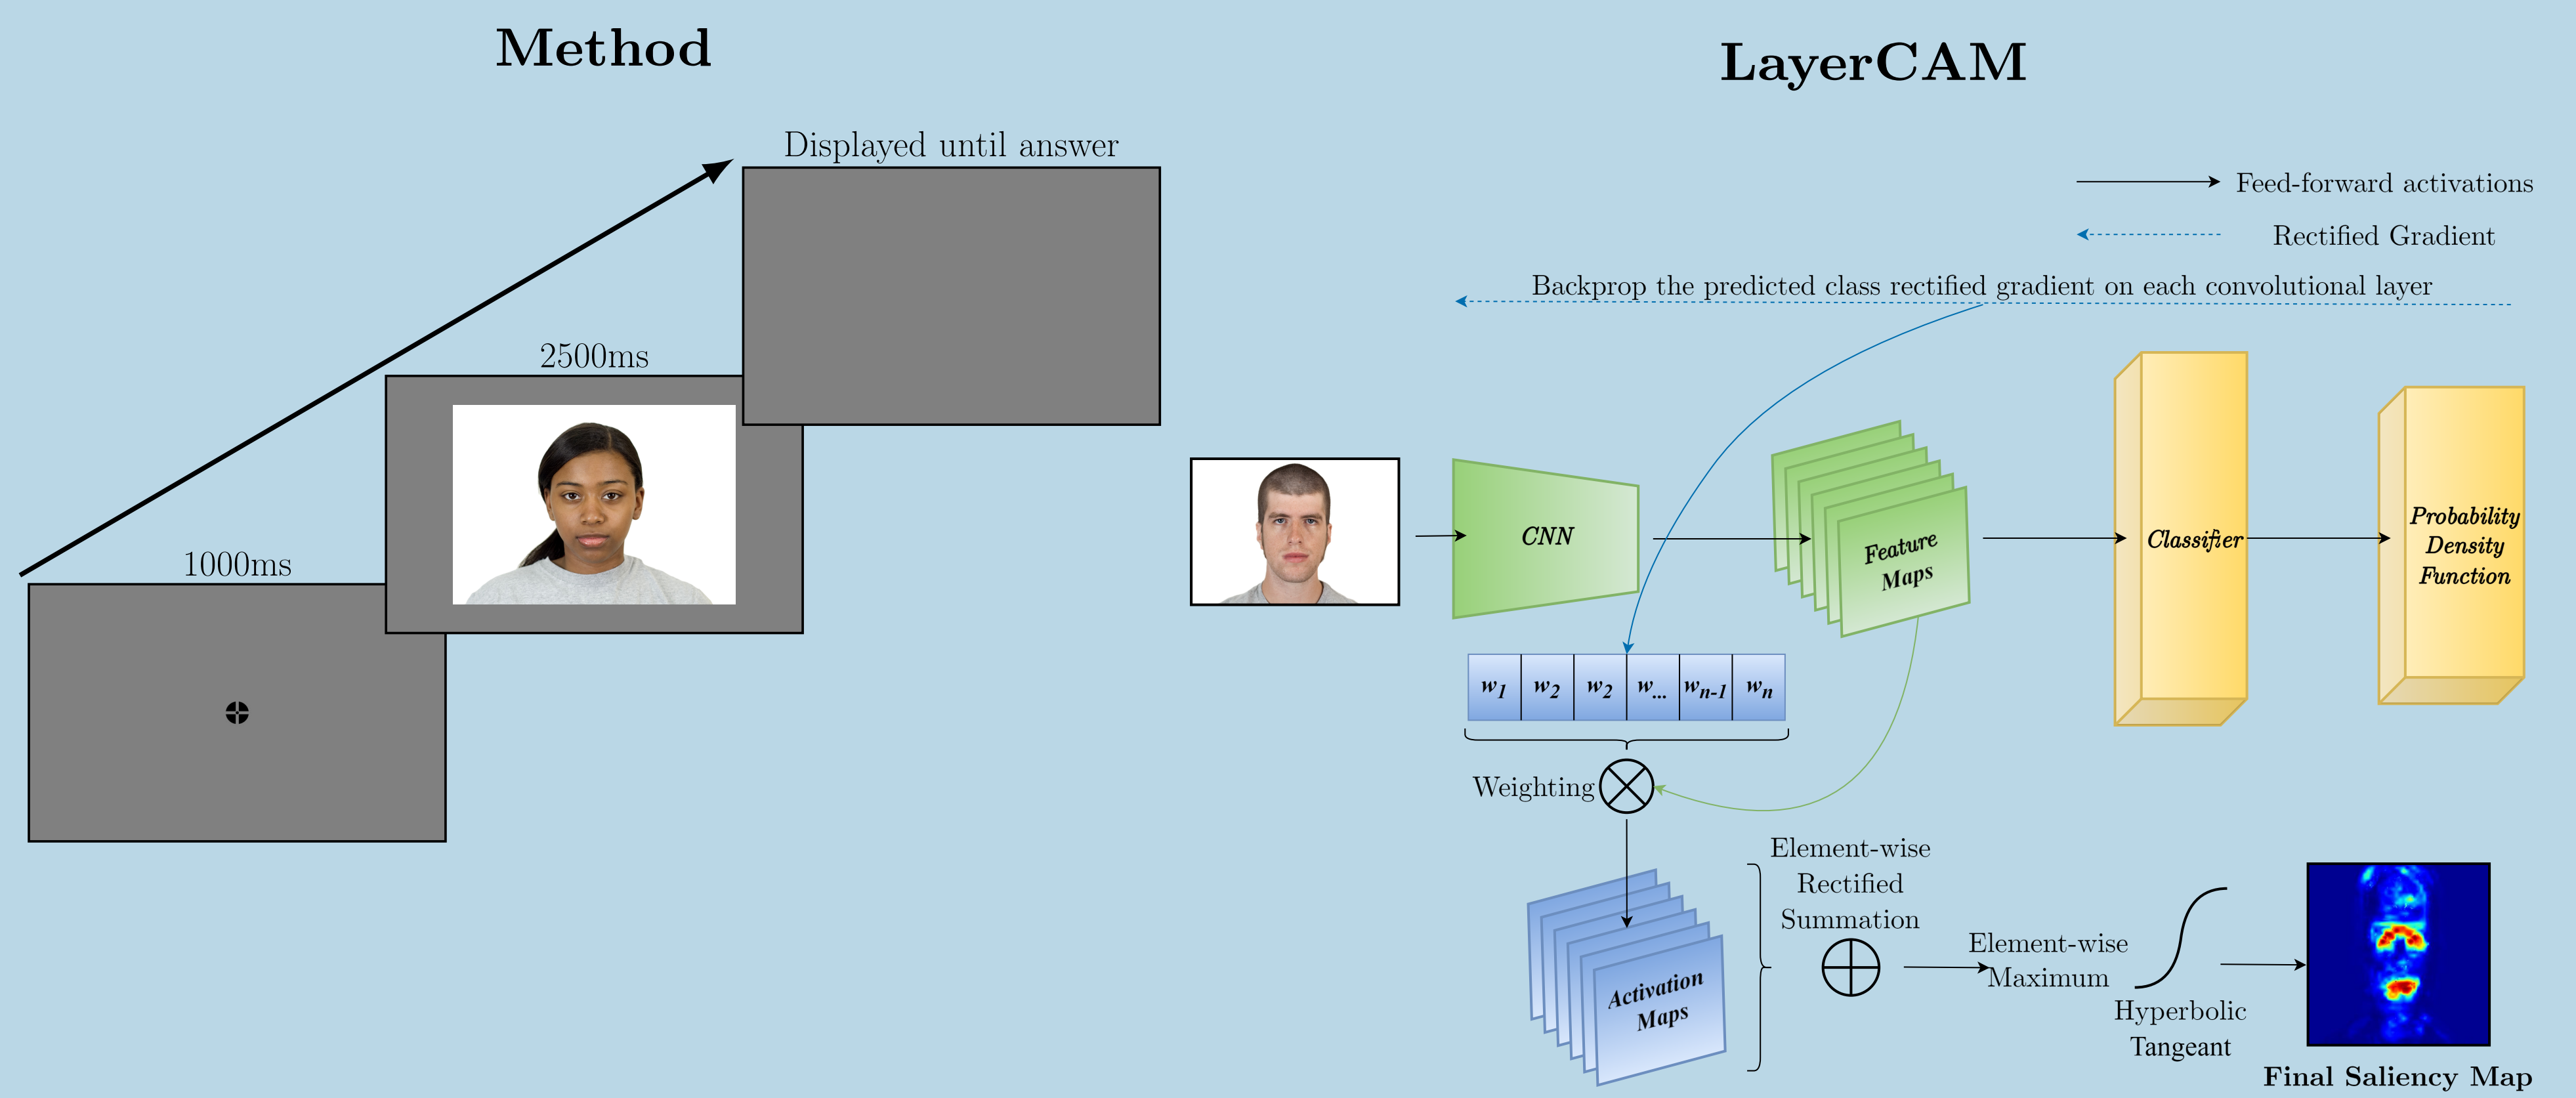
Method

Displayed until answer

2500ms

1000ms

LayerCAM

Feed-forward activations

Rectified Gradient

Backprop the predicted class rectified gradient on each convolutional layer

CNN

Feature Maps

Classifier

Probability Density Function

$w_1$ | $w_2$ | $w_2$ | $w_{...}$ | $w_{n-1}$ | $w_n$

Weighting

Element-wise Rectified Summation

Activation Maps

Element-wise Maximum

Hyperbolic Tangeant

Final Saliency Map